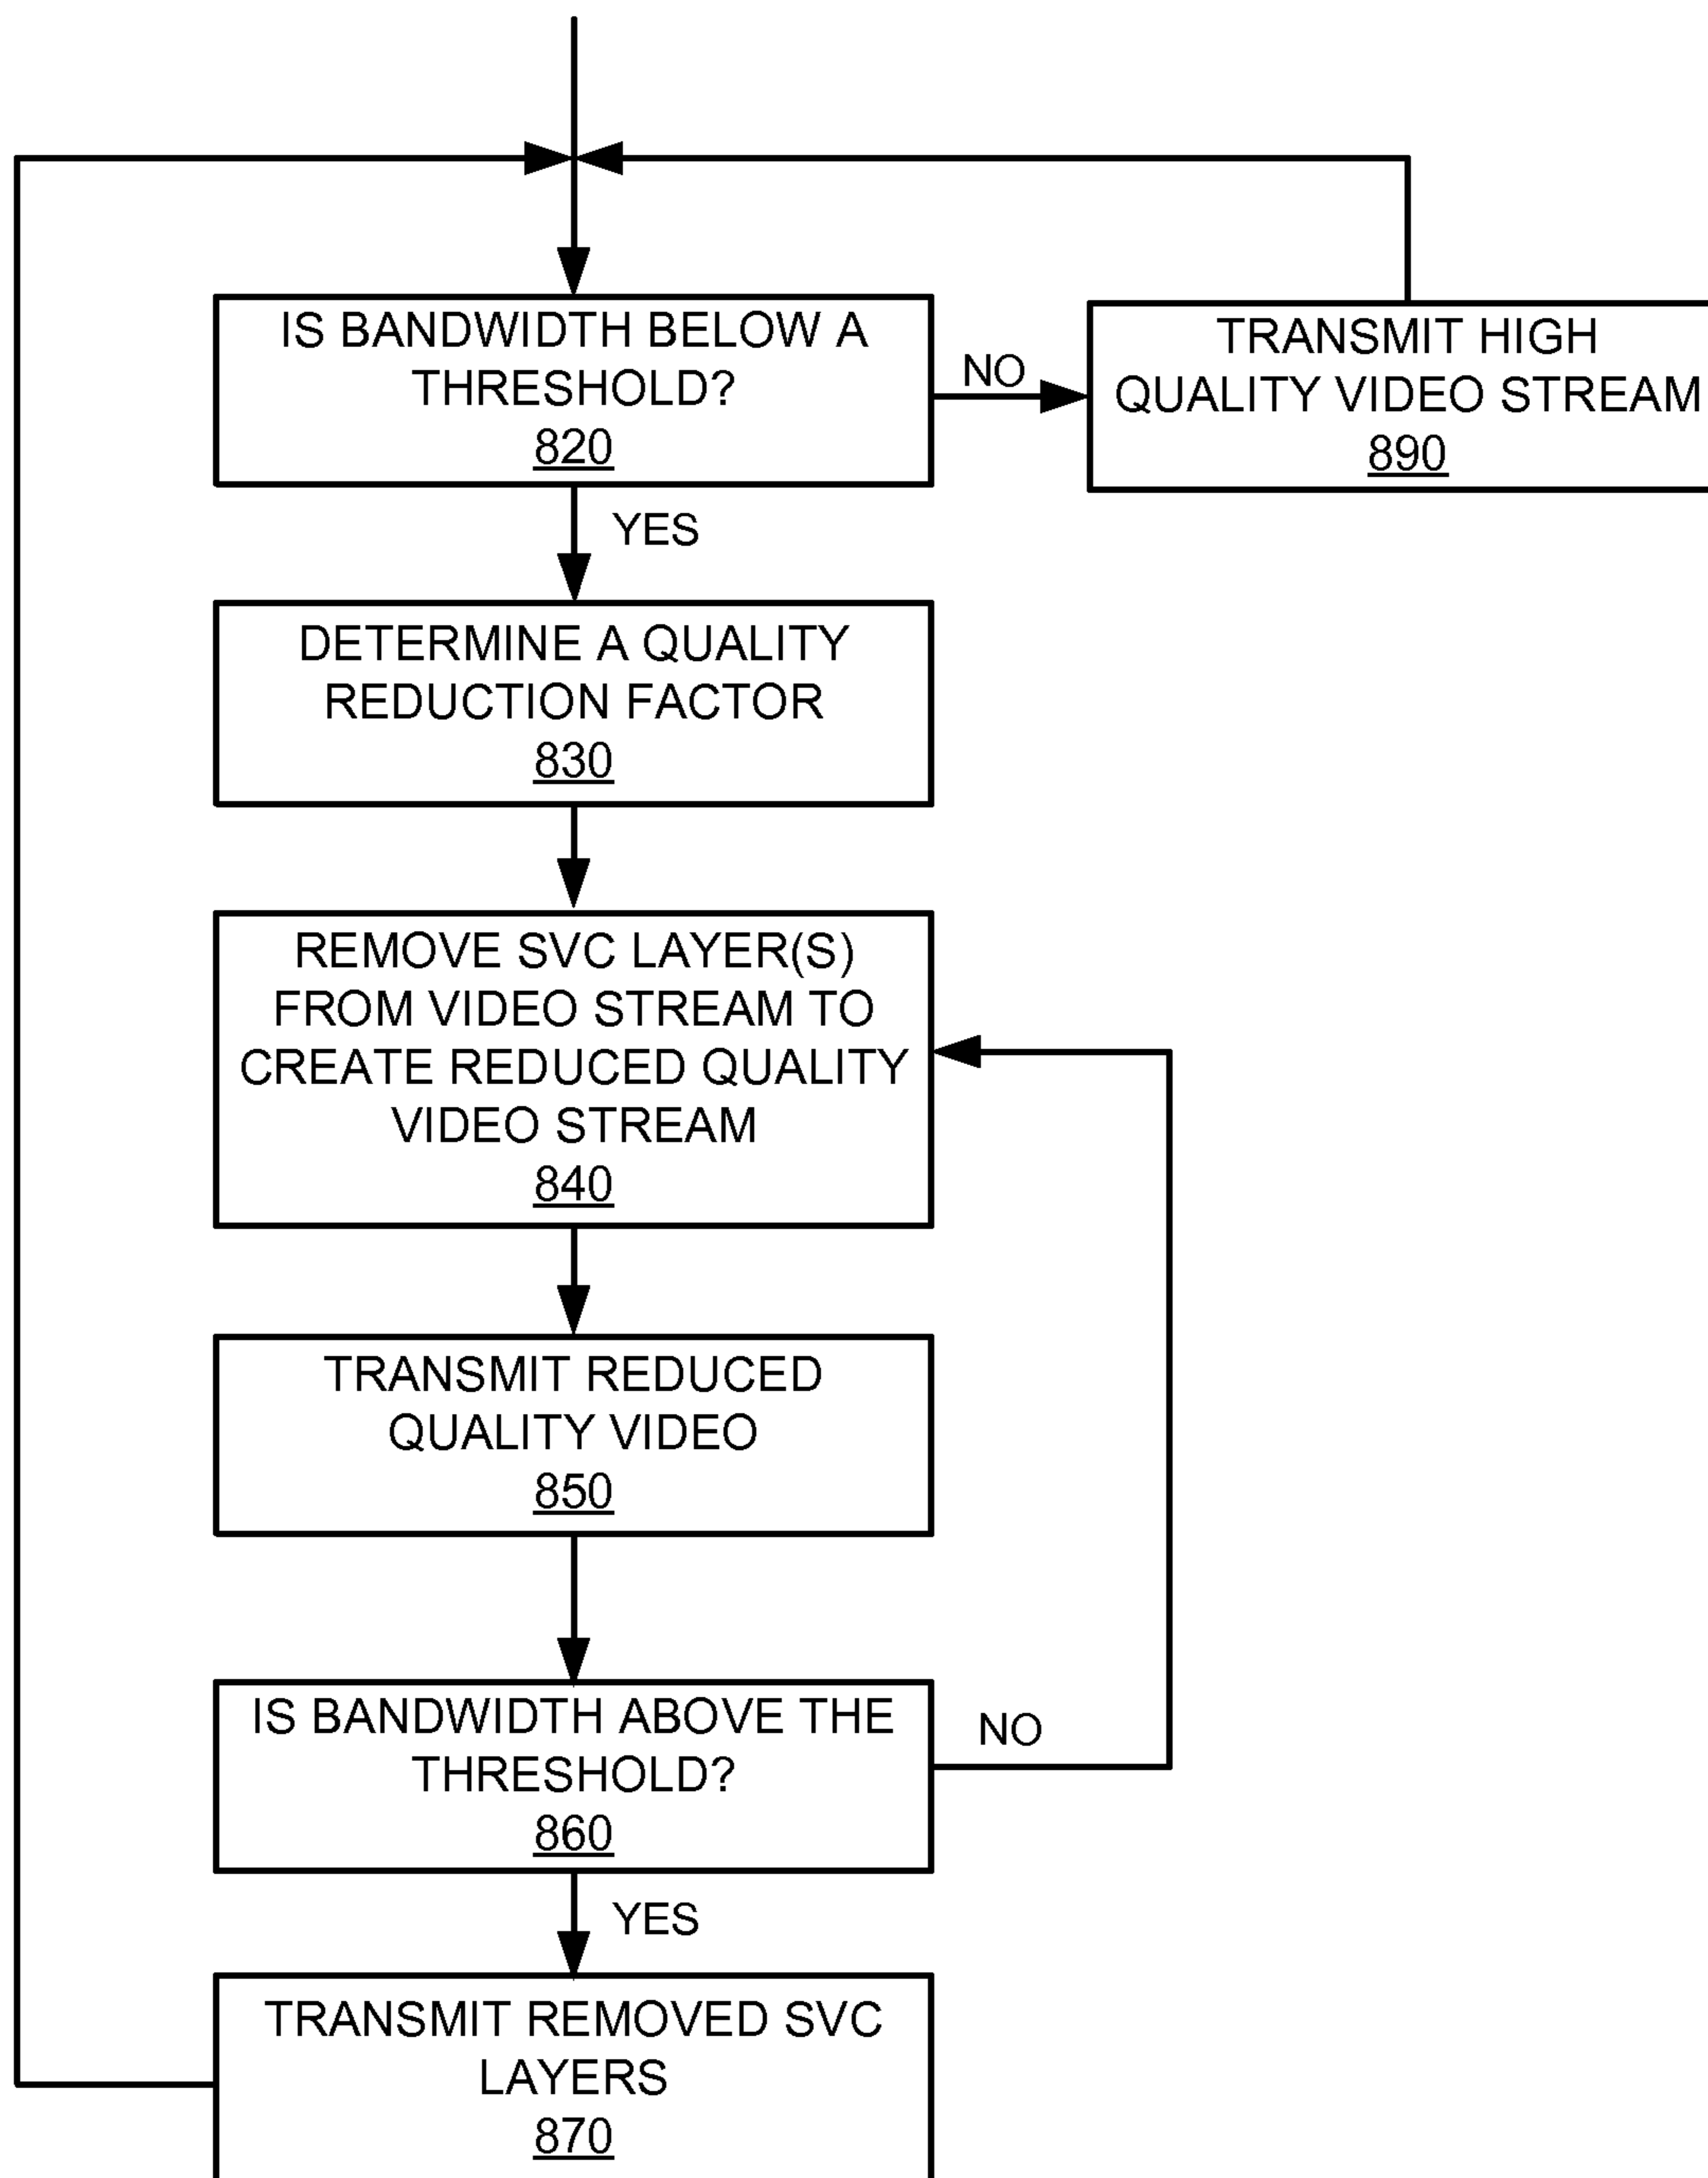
IS BANDWIDTH BELOW A THRESHOLD?
820

NO

TRANSMIT HIGH QUALITY VIDEO STREAM
890

YES

DETERMINE A QUALITY REDUCTION FACTOR
830

REMOVE SVC LAYER(S) FROM VIDEO STREAM TO CREATE REDUCED QUALITY VIDEO STREAM
840

TRANSMIT REDUCED QUALITY VIDEO
850

IS BANDWIDTH ABOVE THE THRESHOLD?
860

NO

YES

TRANSMIT REMOVED SVC LAYERS
870